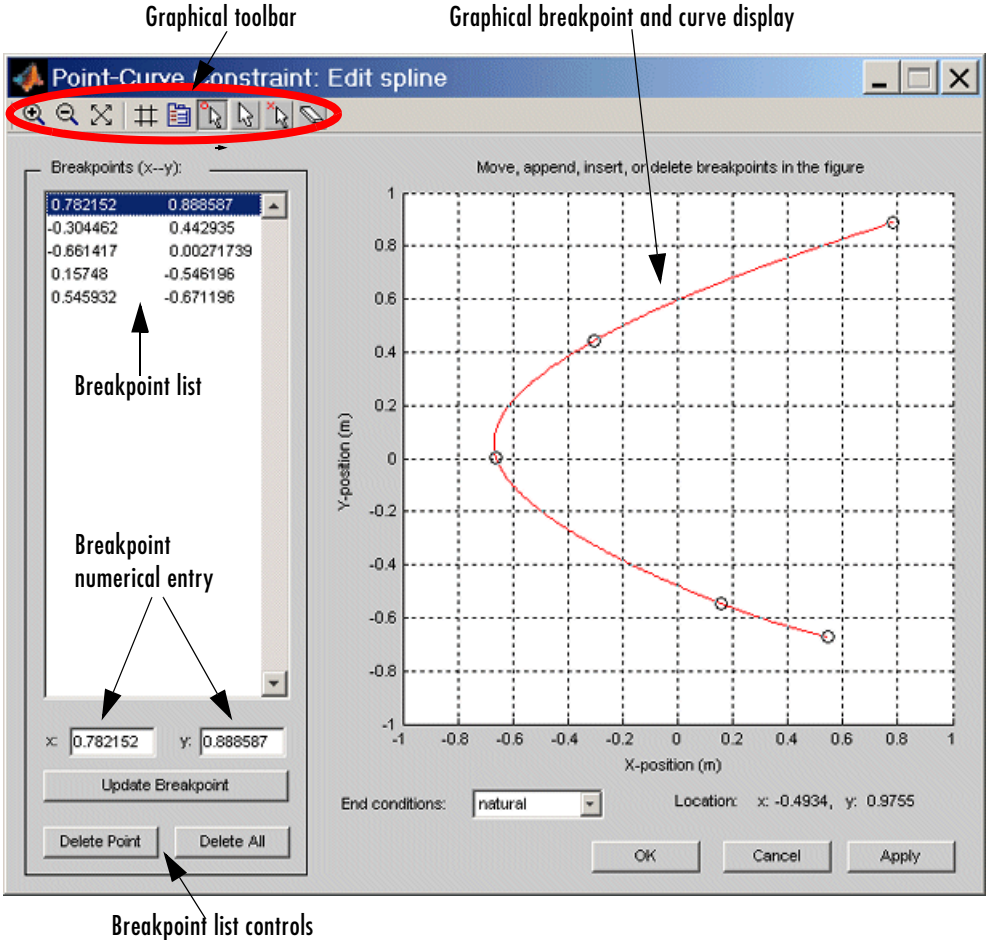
Graphical toolbar

Graphical breakpoint and curve display

Point-Curve Constraint: Edit spline

Breakpoints (x--y):

| | |
|---|---|
| 0.782152 | 0.888587 |
| -0.304462 | 0.442935 |
| -0.661417 | 0.00271739 |
| 0.15748 | -0.546196 |
| 0.545932 | -0.671196 |

Breakpoint list

Breakpoint numerical entry

x: 0.782152 y: 0.888587

Update Breakpoint

Delete Point Delete All

Breakpoint list controls

Move, append, insert, or delete breakpoints in the figure

1
0.8
0.6
0.4
0.2
0
-0.2
-0.4
-0.6
-0.8
-1

Y-position (m)

-1 -0.8 -0.6 -0.4 -0.2 0 0.2 0.4 0.6 0.8 1

X-position (m)

End conditions: natural

Location: x: -0.4934, y: 0.9755

OK Cancel Apply